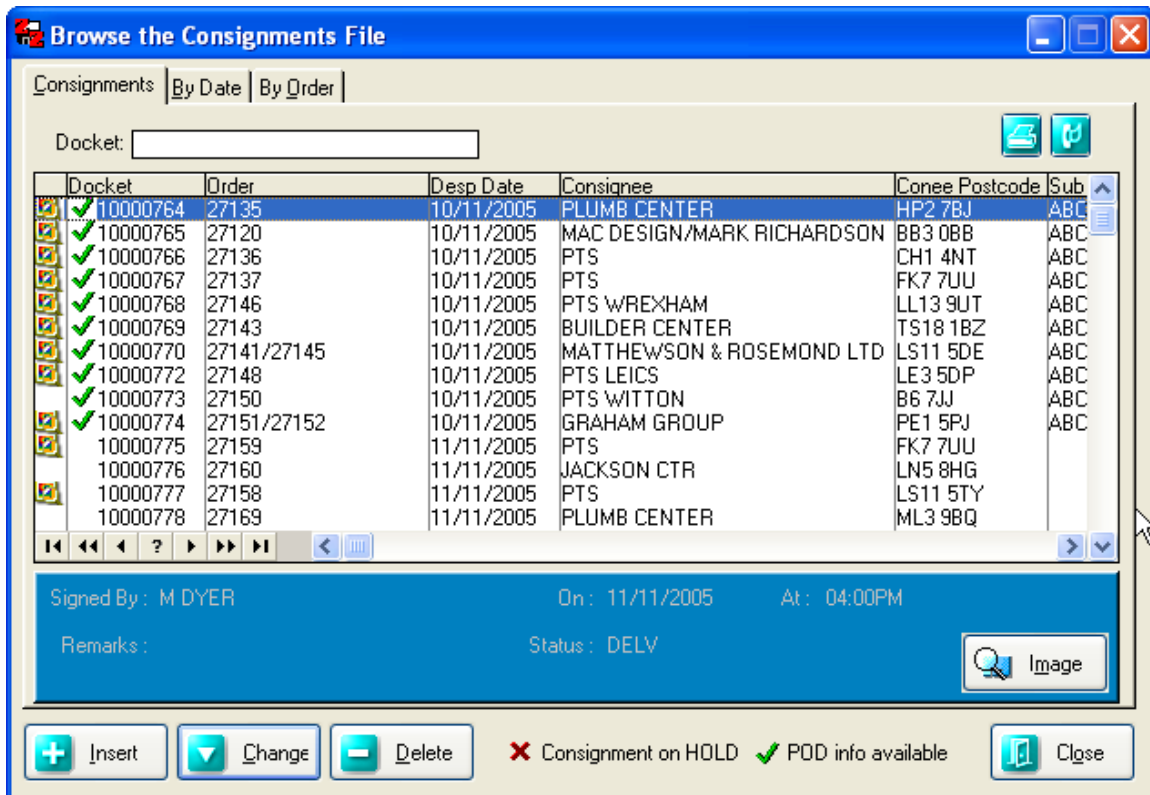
Browse the Consignments File

Consignments | By Date | By Order

Docket:

| Docket | Order | Desp Date | Consignee | Conee Postcode | Sub |
|---|---|---|---|---|---|
| 10000764 | 27135 | 10/11/2005 | PLUMB CENTER | HP2 7BJ | ABC |
| 10000765 | 27120 | 10/11/2005 | MAC DESIGN/MARK RICHARDSON | BB3 0BB | ABC |
| 10000766 | 27136 | 10/11/2005 | PTS | CH1 4NT | ABC |
| 10000767 | 27137 | 10/11/2005 | PTS | FK7 7UU | ABC |
| 10000768 | 27146 | 10/11/2005 | PTS WREXHAM | LL13 9UT | ABC |
| 10000769 | 27143 | 10/11/2005 | BUILDER CENTER | TS18 1BZ | ABC |
| 10000770 | 27141/27145 | 10/11/2005 | MATTHEWSON & ROSEMOND LTD | LS11 5DE | ABC |
| 10000772 | 27148 | 10/11/2005 | PTS LEICS | LE3 5DP | ABC |
| 10000773 | 27150 | 10/11/2005 | PTS WITTON | B6 7JJ | ABC |
| 10000774 | 27151/27152 | 10/11/2005 | GRAHAM GROUP | PE1 5PJ | ABC |
| 10000775 | 27159 | 11/11/2005 | PTS | FK7 7UU | |
| 10000776 | 27160 | 11/11/2005 | JACKSON CTR | LN5 8HG | |
| 10000777 | 27158 | 11/11/2005 | PTS | LS11 5TY | |
| 10000778 | 27169 | 11/11/2005 | PLUMB CENTER | ML3 9BQ | |

?

Signed By : M DYER On : 11/11/2005 At : 04:00PM

Remarks : Status : DELV

Image

Insert Change Delete Consignment on HOLD POD info available Close